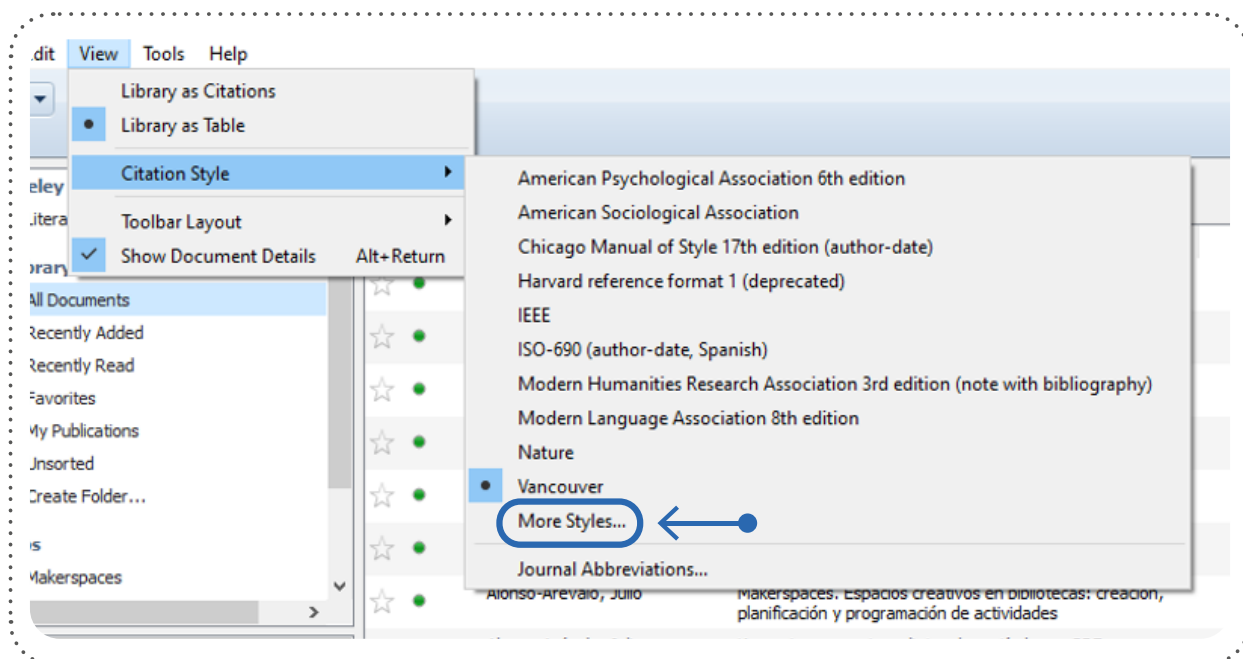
dit View Tools Help

Library as Citations
Library as Table
Citation Style
Toolbar Layout
Show Document Details Alt+Return

eley
itera
brary
All Documents
Recently Added
Recently Read
Favorites
My Publications
Unsorted
Create Folder...
s
Makerspaces

American Psychological Association 6th edition
American Sociological Association
Chicago Manual of Style 17th edition (author-date)
Harvard reference format 1 (deprecated)
IEEE
ISO-690 (author-date, Spanish)
Modern Humanities Research Association 3rd edition (note with bibliography)
Modern Language Association 8th edition
Nature
Vancouver
More Styles...
Journal Abbreviations...

Alonso-Arevalo, Julio
Makerspaces. Espacios creativos en bibliotecas: creación, planificación y programación de actividades